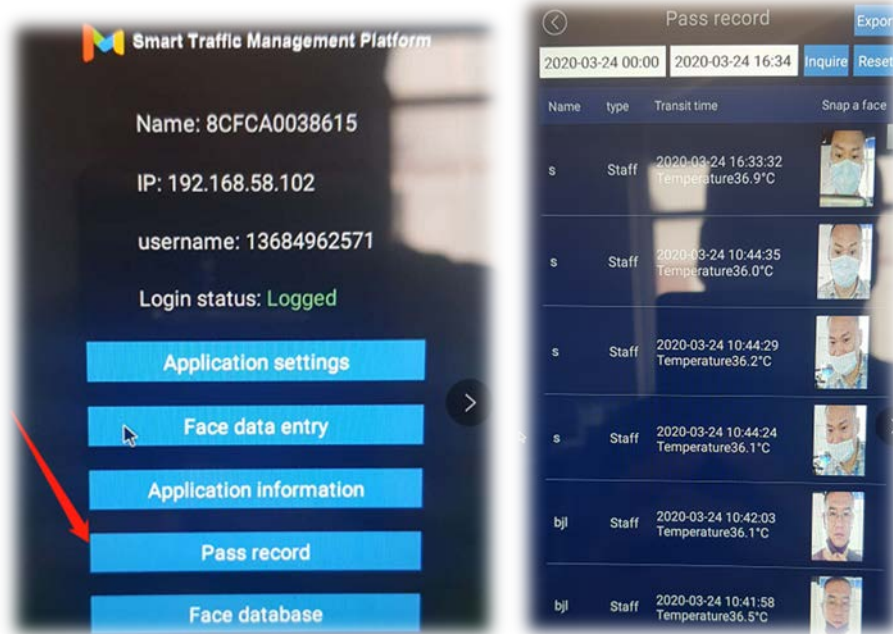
Smart Traffic Management Platform

Name: 8CFCA0038615

IP: 192.168.58.102

username: 13684962571

Login status: Logged

Application settings

Face data entry

Application information

Pass record

Face database

Pass record

Expor

2020-03-24 00:00 2020-03-24 16:34 Inquire Reset

| Name | type | Transit time | Snap a face |
|---|---|---|---|
| s | Staff | 2020-03-24 16:33:32 Temperature36.9°C | |
| s | Staff | 2020-03-24 10:44:35 Temperature36.0°C | |
| s | Staff | 2020-03-24 10:44:29 Temperature36.2°C | |
| s | Staff | 2020-03-24 10:44:24 Temperature36.1°C | |
| bjl | Staff | 2020-03-24 10:42:03 Temperature36.1°C | |
| bjl | Staff | 2020-03-24 10:41:58 Temperature36.5°C | |